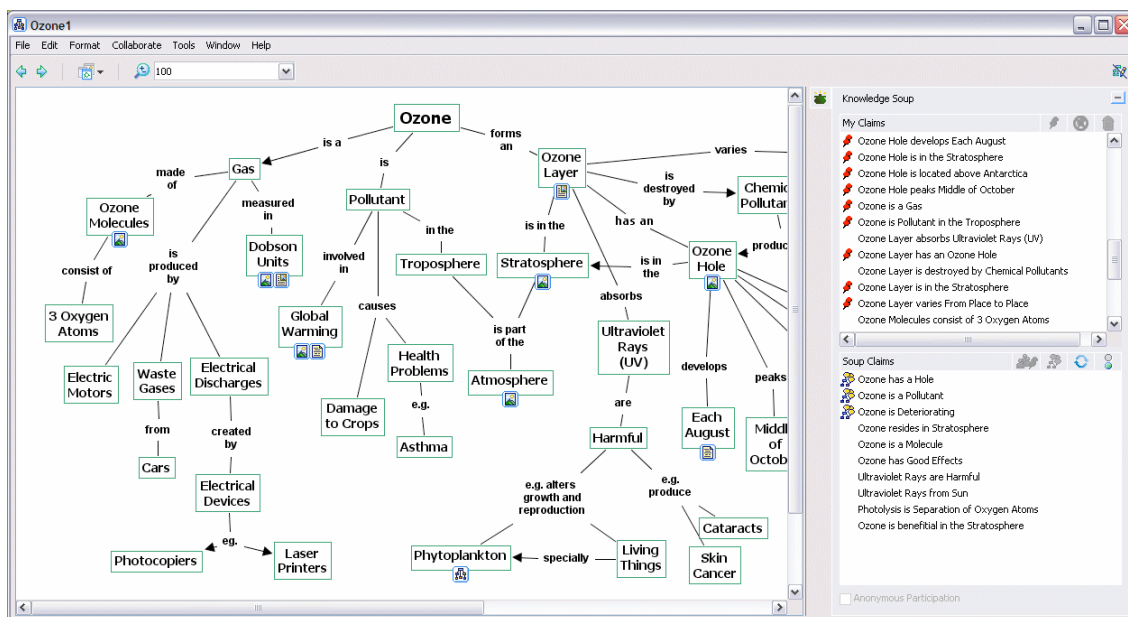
Ozone1

File Edit Format Collaborate Tools Window Help

100

Ozone
is a
is
forms an
Gas
made of
measured in
Ozone Molecules
consist of
3 Oxygen Atoms
is produced by
Dobson Units
Pollutant
involved in
in the
Global Warming
causes
Troposphere
Health Problems
e.g.
Asthma
Damage to Crops
Electric Motors
Waste Gases
from
Cars
Electrical Discharges
created by
Electrical Devices
eg.
Photocopiers
Laser Printers
Ozone Layer
varies
is destroyed by
Chemic Pollutan
produc
has an
is in the
Stratosphere
is in the
Ozone Hole
is part of the
Atmosphere
absorbs
Ultraviolet Rays (UV)
are
Harmful
e.g. alters growth and reproduction
e.g. produce
Cataracts
Skin Cancer
Living Things
specially
Phytoplankton
develops
Each August
peaks
Middl of Octob

Knowledge Soup
My Claims
Ozone Hole develops Each August
Ozone Hole is in the Stratosphere
Ozone Hole is located above Antarctica
Ozone Hole peaks Middle of October
Ozone is a Gas
Ozone is Pollutant in the Troposphere
Ozone Layer absorbs Ultraviolet Rays (UV)
Ozone Layer has an Ozone Hole
Ozone Layer is destroyed by Chemical Pollutants
Ozone Layer is in the Stratosphere
Ozone Layer varies From Place to Place
Ozone Molecules consist of 3 Oxygen Atoms

Soup Claims
Ozone has a Hole
Ozone is a Pollutant
Ozone is Deteriorating
Ozone resides in Stratosphere
Ozone is a Molecule
Ozone has Good Effects
Ultraviolet Rays are Harmful
Ultraviolet Rays from Sun
Photolysis is Separation of Oxygen Atoms
Ozone is benefitial in the Stratosphere

Anonymous Participation